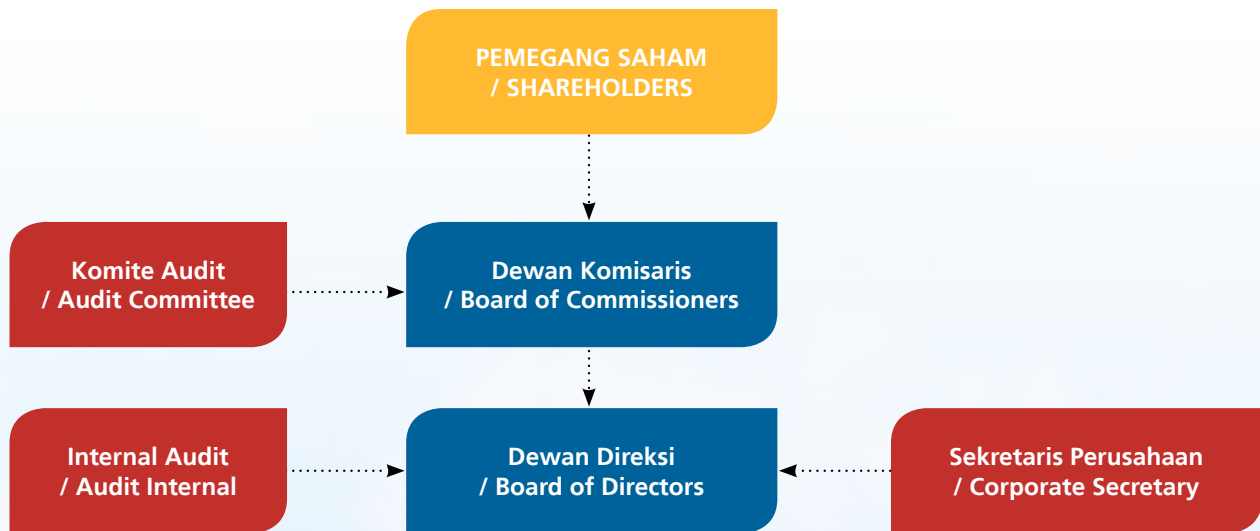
PEMEGANG SAHAM / SHAREHOLDERS

Komite Audit / Audit Committee

Dewan Komisaris / Board of Commissioners

Internal Audit / Audit Internal

Dewan Direksi / Board of Directors

Sekretaris Perusahaan / Corporate Secretary